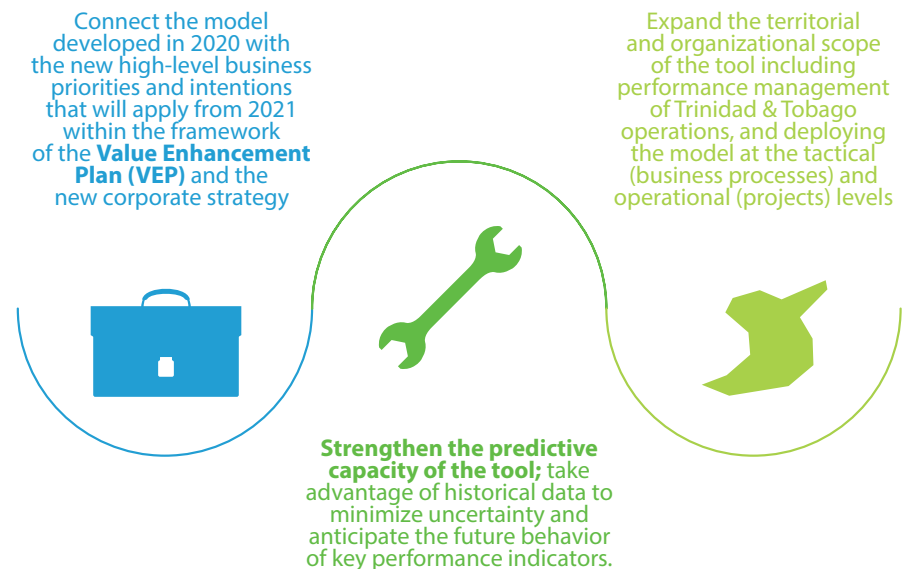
Connect the model developed in 2020 with the new high-level business priorities and intentions that will apply from 2021 within the framework of the **Value Enhancement Plan (VEP)** and the new corporate strategy

Expand the territorial and organizational scope of the tool including performance management of Trinidad & Tobago operations, and deploying the model at the tactical (business processes) and operational (projects) levels

**Strengthen the predictive capacity of the tool;** take advantage of historical data to minimize uncertainty and anticipate the future behavior of key performance indicators.